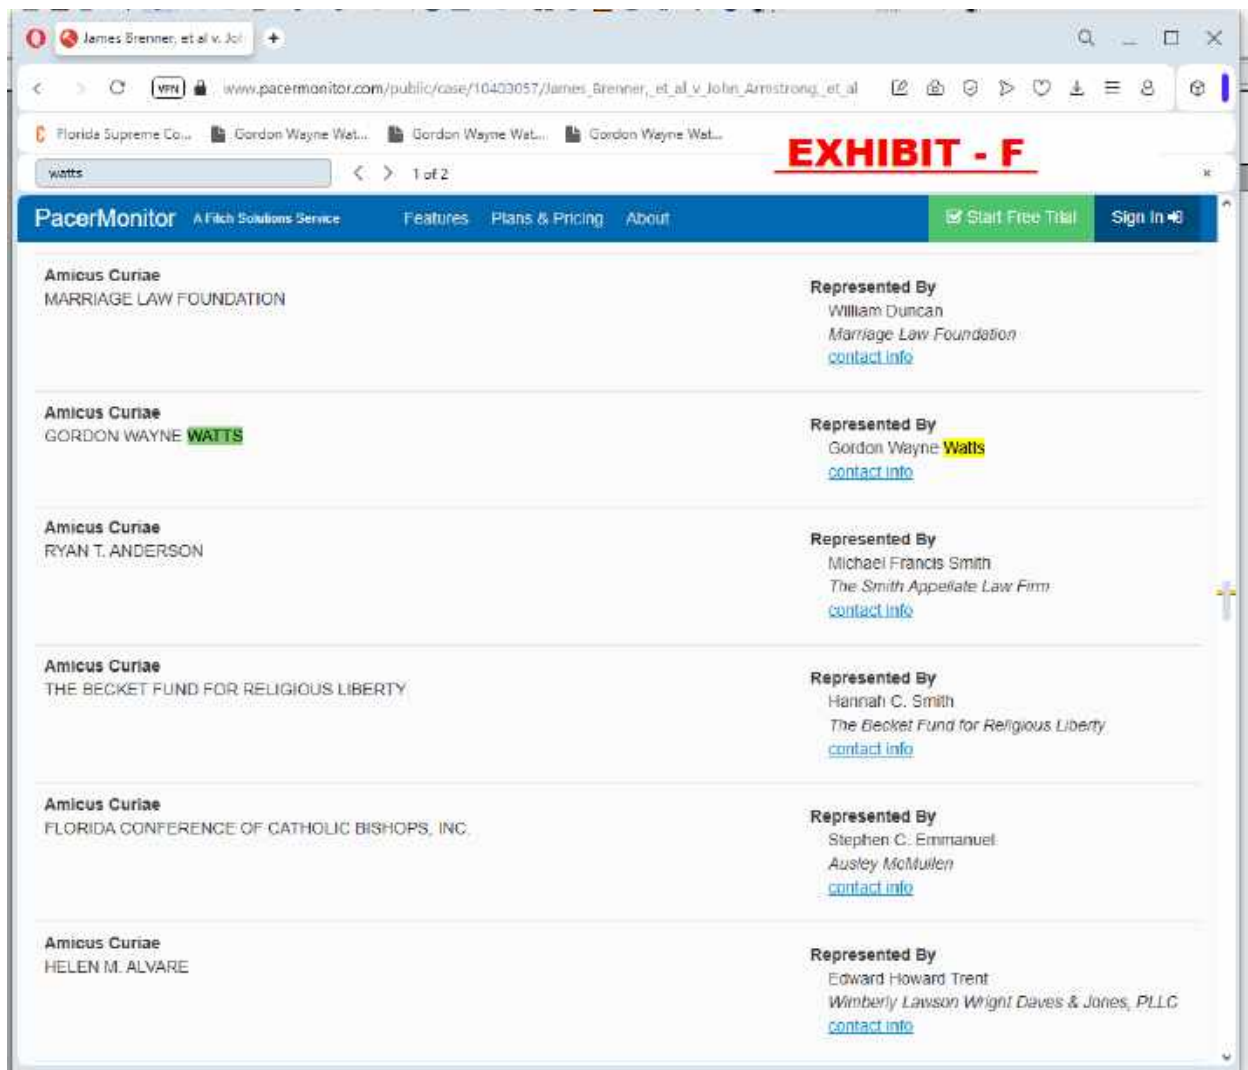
James Brenner, et al v. Jol

VPN www.pacermonitor.com/public/case/10403057/James_Brenner,_et_al_v_John_Armstrong,_et_al

Florida Supreme Co... Gordon Wayne Wat... Gordon Wayne Wat... Gordon Wayne Wat...

EXHIBIT - F

watts 1 of 2

PacerMonitor A Fitch Solutions Service Features Plans & Pricing About Start Free Trial Sign In

Amicus Curiae
MARRIAGE LAW FOUNDATION

Represented By
William Duncan
Marriage Law Foundation
contact info

Amicus Curiae
GORDON WAYNE WATTS

Represented By
Gordon Wayne Watts
contact info

Amicus Curiae
RYAN T. ANDERSON

Represented By
Michael Francis Smith
The Smith Appellate Law Firm
contact info

Amicus Curiae
THE BECKET FUND FOR RELIGIOUS LIBERTY

Represented By
Hannah C. Smith
The Becket Fund for Religious Liberty
contact info

Amicus Curiae
FLORIDA CONFERENCE OF CATHOLIC BISHOPS, INC.

Represented By
Stephen C. Emmanuel
Ausley McMullen
contact info

Amicus Curiae
HELEN M. ALVARE

Represented By
Edward Howard Trent
Wimberly Lawson Wright Daves & Jones, PLLC
contact info